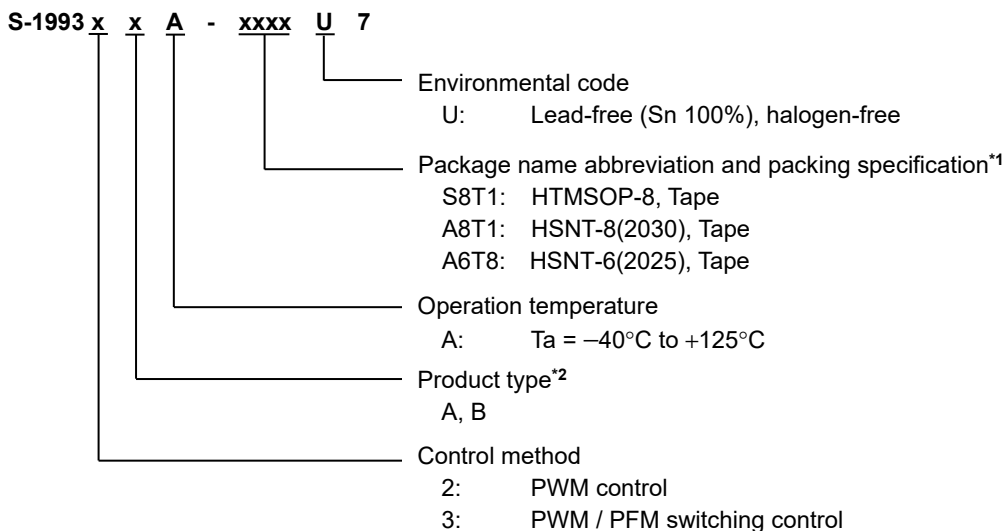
S-1993 x x A - xxxx U 7

Environmental code
U: Lead-free (Sn 100%), halogen-free

Package name abbreviation and packing specification$^{*1}$
S8T1: HTMSOP-8, Tape
A8T1: HSNT-8(2030), Tape
A6T8: HSNT-6(2025), Tape

Operation temperature
A: Ta = $-40°C$ to $+125°C$

Product type$^{*2}$
A, B

Control method
2: PWM control
3: PWM / PFM switching control